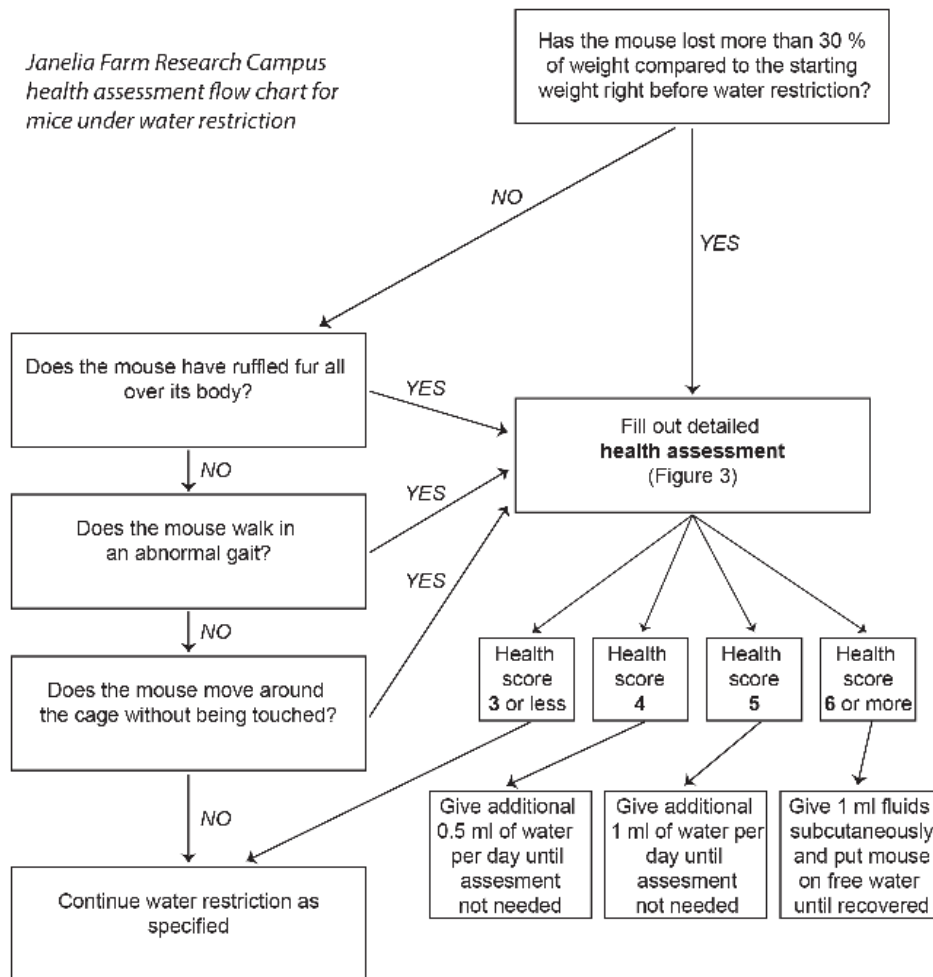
Janelia Farm Research Campus health assessment flow chart for mice under water restriction

Has the mouse lost more than 30 % of weight compared to the starting weight right before water restriction?

NO

YES

Does the mouse have ruffled fur all over its body?

YES

Fill out detailed **health assessment** (Figure 3)

NO

YES

Does the mouse walk in an abnormal gait?

YES

NO

Does the mouse move around the cage without being touched?

Health score **3** or less

Health score **4**

Health score **5**

Health score **6** or more

NO

Give additional 0.5 ml of water per day until assesment not needed

Give additional 1 ml of water per day until assesment not needed

Give 1 ml fluids subcutaneously and put mouse on free water until recovered

Continue water restriction as specified